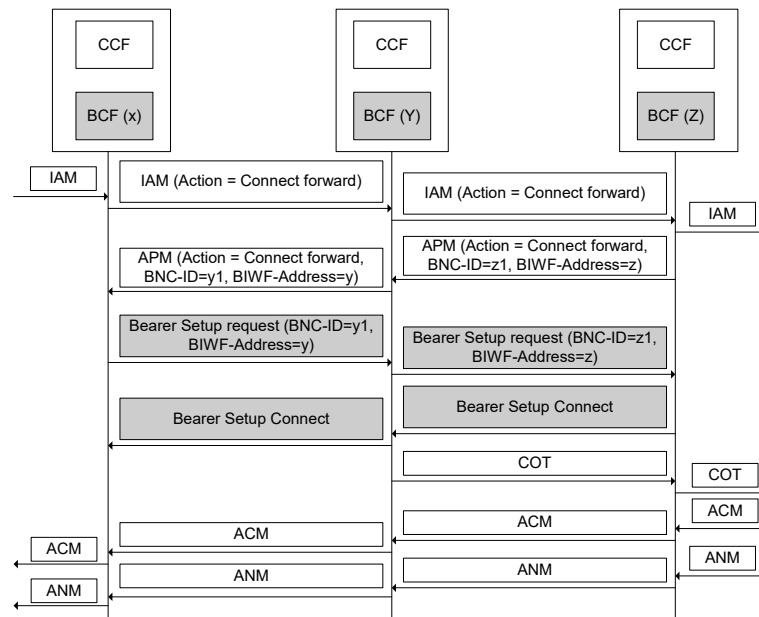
CCF
BCF (x)

CCF
BCF (Y)

CCF
BCF (Z)

IAM
IAM (Action = Connect forward)
IAM (Action = Connect forward)
IAM

APM (Action = Connect forward, BNC-ID=y1, BIWF-Address=y)
APM (Action = Connect forward, BNC-ID=z1, BIWF-Address=z)

Bearer Setup request (BNC-ID=y1, BIWF-Address=y)
Bearer Setup request (BNC-ID=z1, BIWF-Address=z)

Bearer Setup Connect
Bearer Setup Connect

COT
COT

ACM
ACM
ACM
ACM

ANM
ANM
ANM
ANM